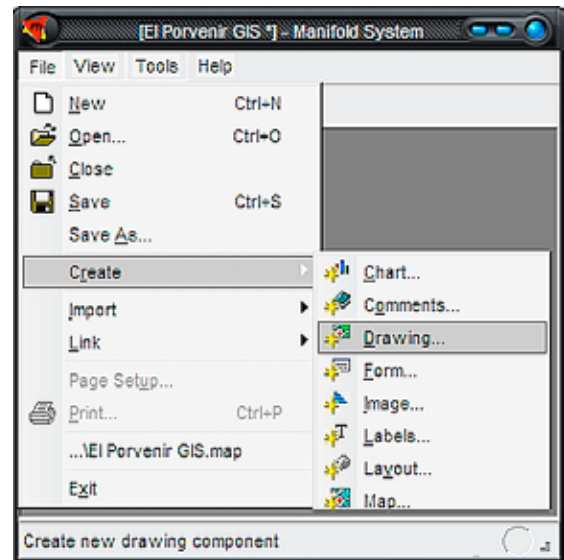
[El Porvenir GIS *] - Manifold System

File View Tools Help

New Ctrl+N
Open... Ctrl+O
Close
Save Ctrl+S
Save As...
Create
Import
Link
Page Setup...
Print... Ctrl+P
...\El Porvenir GIS.map
Exit

Chart...
Comments...
Drawing...
Form...
Image...
Labels...
Layout...
Map...

Create new drawing component